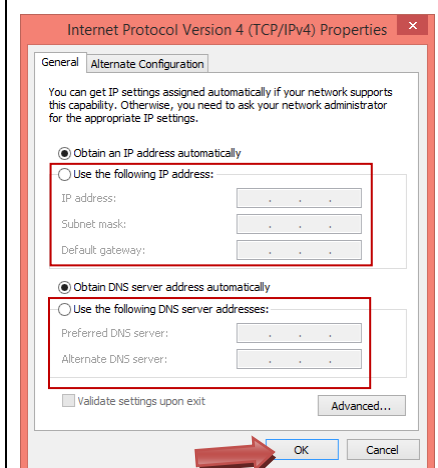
Internet Protocol Version 4 (TCP/IPv4) Properties

General | Alternate Configuration

You can get IP settings assigned automatically if your network supports this capability. Otherwise, you need to ask your network administrator for the appropriate IP settings.

Obtain an IP address automatically

Use the following IP address:

IP address: . . .

Subnet mask: . . .

Default gateway: . . .

Obtain DNS server address automatically

Use the following DNS server addresses:

Preferred DNS server: . . .

Alternate DNS server: . . .

Validate settings upon exit

Advanced...

OK

Cancel